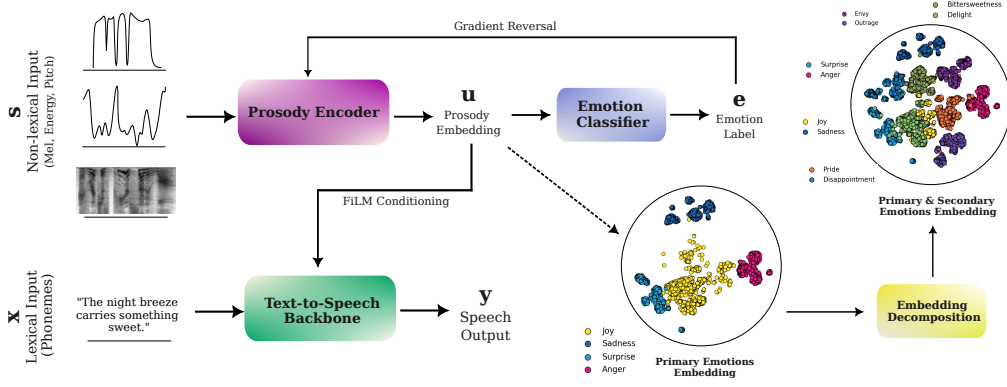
s
Non-lexical Input
(Mel, Energy, Pitch)

Gradient Reversal

Prosody Encoder

u
Prosody
Embedding

Emotion
Classifier

e
Emotion
Label

Envy
Outrage

Bittersweetness
Delight

Surprise
Anger

Joy
Sadness

Pride
Disappointment

Primary & Secondary
Emotions Embedding

FiLM Conditioning

x
Lexical Input
(Phonemes)

"The night breeze carries something sweet."

Text-to-Speech
Backbone

y
Speech
Output

Joy
Sadness
Surprise
Anger

Primary Emotions
Embedding

Embedding
Decomposition